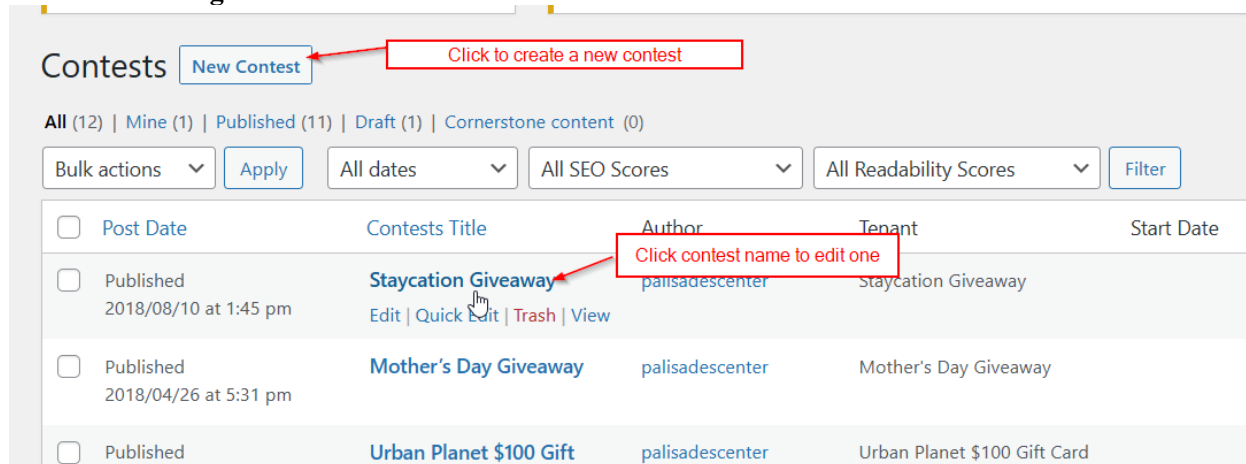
Contests New Contest

Click to create a new contest

All (12) | Mine (1) | Published (11) | Draft (1) | Cornerstone content (0)

Bulk actions Apply All dates All SEO Scores All Readability Scores Filter

| | Post Date | Contests Title | Author | Tenant | Start Date |
|---|---|---|---|---|---|
| | Published 2018/08/10 at 1:45 pm | Staycation Giveaway Edit \| Quick Edit \| Trash \| View | palisadescenter | Staycation Giveaway | |
| | Published 2018/04/26 at 5:31 pm | Mother's Day Giveaway | palisadescenter | Mother's Day Giveaway | |
| | Published | Urban Planet $100 Gift | palisadescenter | Urban Planet $100 Gift Card | |

Click contest name to edit one